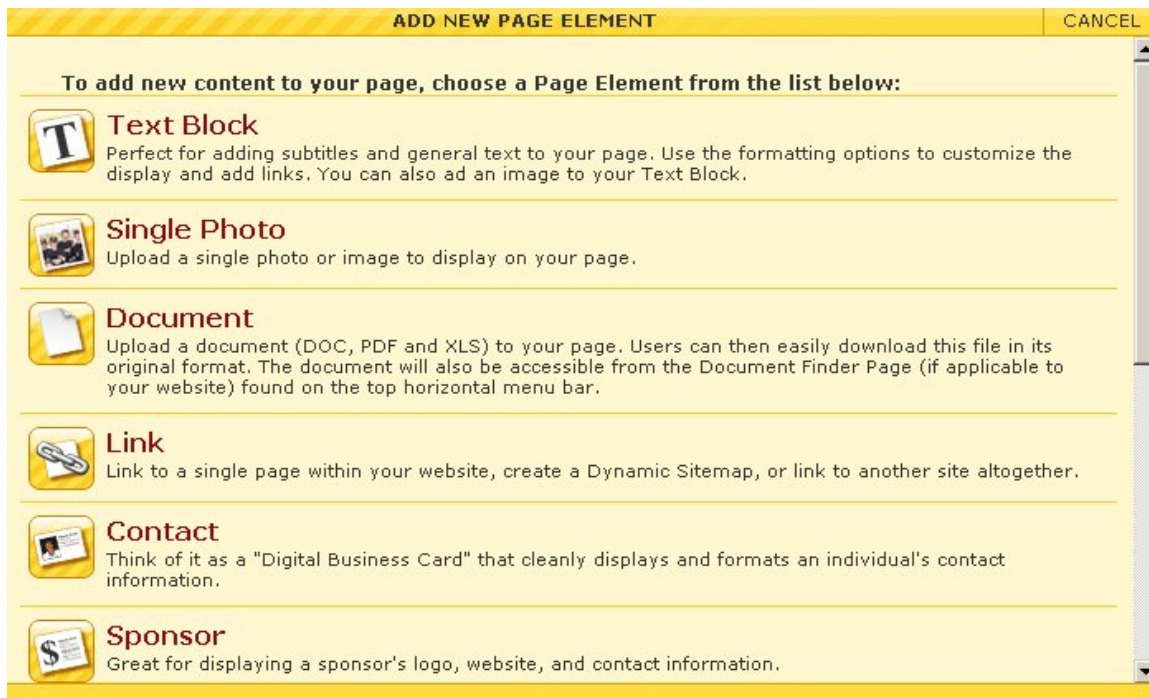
ADD NEW PAGE ELEMENT

CANCEL

To add new content to your page, choose a Page Element from the list below:

Text Block
Perfect for adding subtitles and general text to your page. Use the formatting options to customize the display and add links. You can also ad an image to your Text Block.

Single Photo
Upload a single photo or image to display on your page.

Document
Upload a document (DOC, PDF and XLS) to your page. Users can then easily download this file in its original format. The document will also be accessible from the Document Finder Page (if applicable to your website) found on the top horizontal menu bar.

Link
Link to a single page within your website, create a Dynamic Sitemap, or link to another site altogether.

Contact
Think of it as a "Digital Business Card" that cleanly displays and formats an individual's contact information.

Sponsor
Great for displaying a sponsor's logo, website, and contact information.